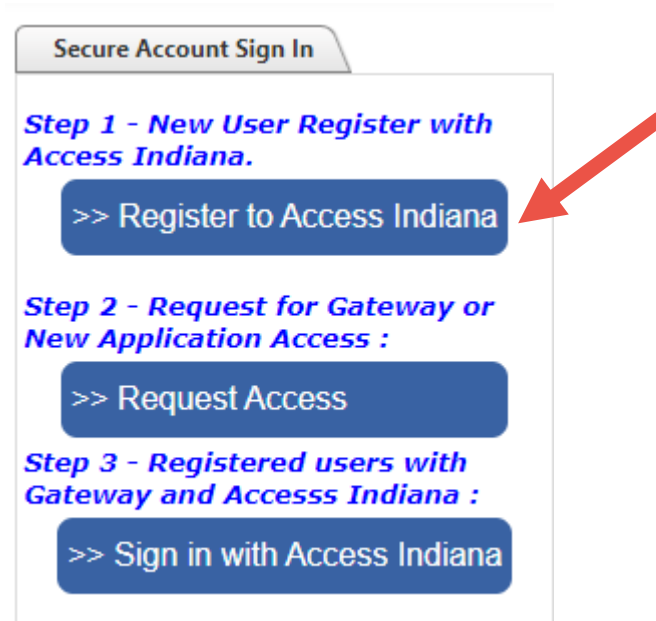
Secure Account Sign In

Step 1 - New User Register with Access Indiana.

>> Register to Access Indiana

Step 2 - Request for Gateway or New Application Access :

>> Request Access

Step 3 - Registered users with Gateway and Accesss Indiana :

>> Sign in with Access Indiana